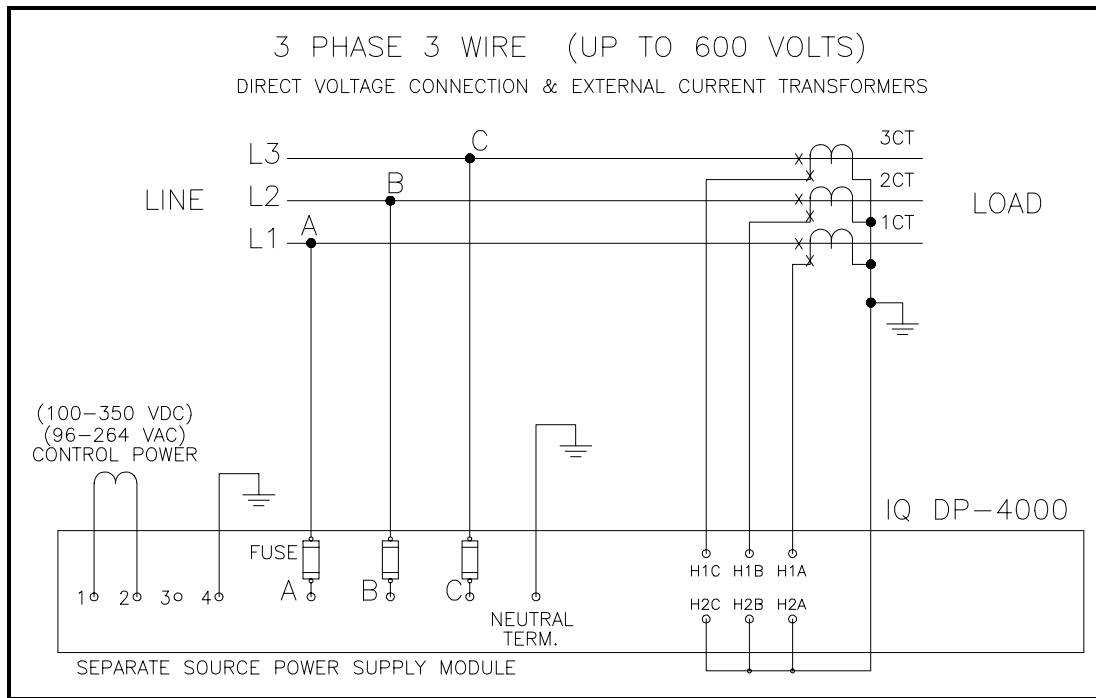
3 PHASE 3 WIRE (UP TO 600 VOLTS)

DIRECT VOLTAGE CONNECTION & EXTERNAL CURRENT TRANSFORMERS

C

L3

B

3CT

LINE

L2

2CT

LOAD

A

1CT

L1

(100–350 VDC)
(96–264 VAC)
CONTROL POWER

IQ DP–4000

FUSE

H1C H1B H1A

1 2 3 4

A B C

H2C H2B H2A

NEUTRAL TERM.

SEPARATE SOURCE POWER SUPPLY MODULE